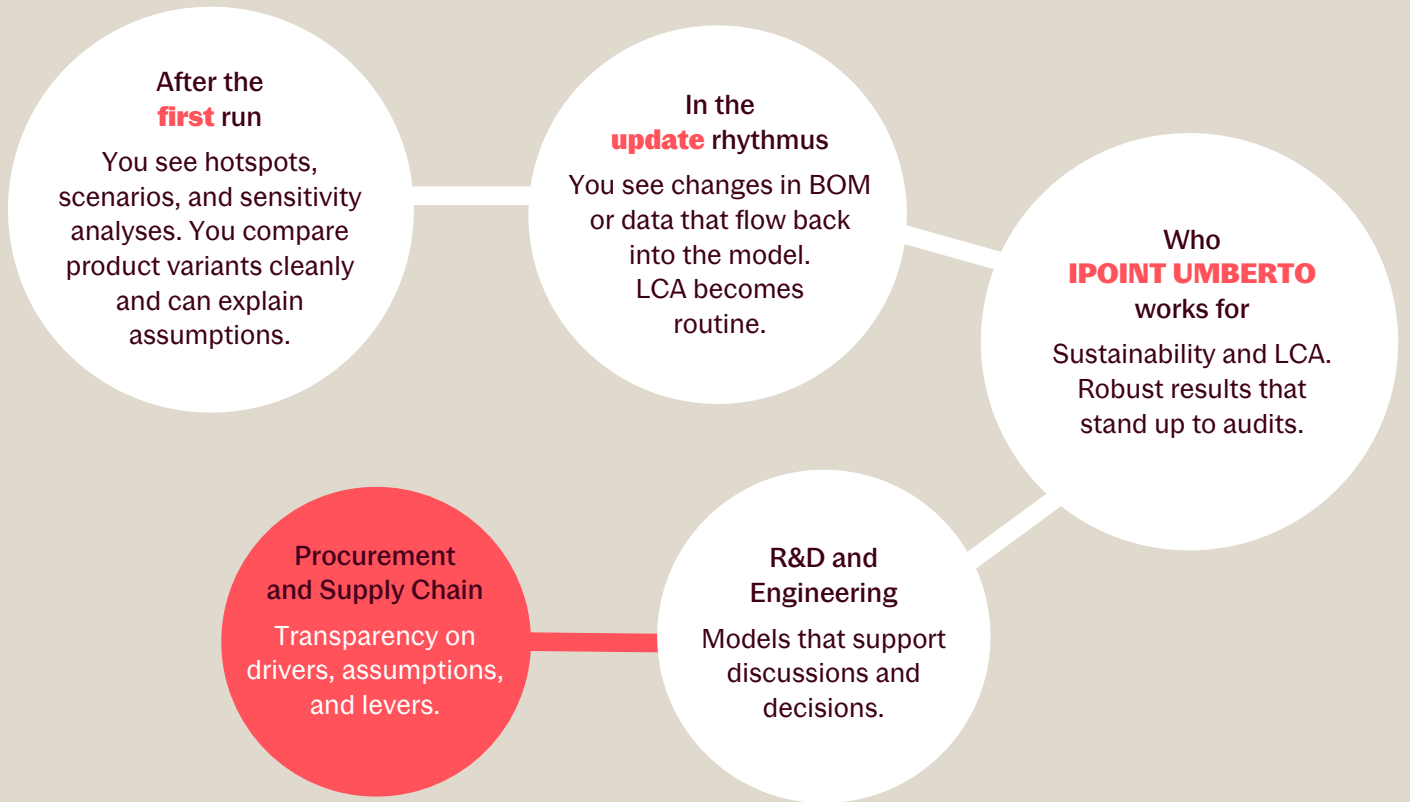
After the first run

You see hotspots, scenarios, and sensitivity analyses. You compare product variants cleanly and can explain assumptions.

In the update rhythmus

You see changes in BOM or data that flow back into the model. LCA becomes routine.

Who IPOINT UMBERTO works for

Sustainability and LCA. Robust results that stand up to audits.

R&D and Engineering

Models that support discussions and decisions.

Procurement and Supply Chain

Transparency on drivers, assumptions, and levers.